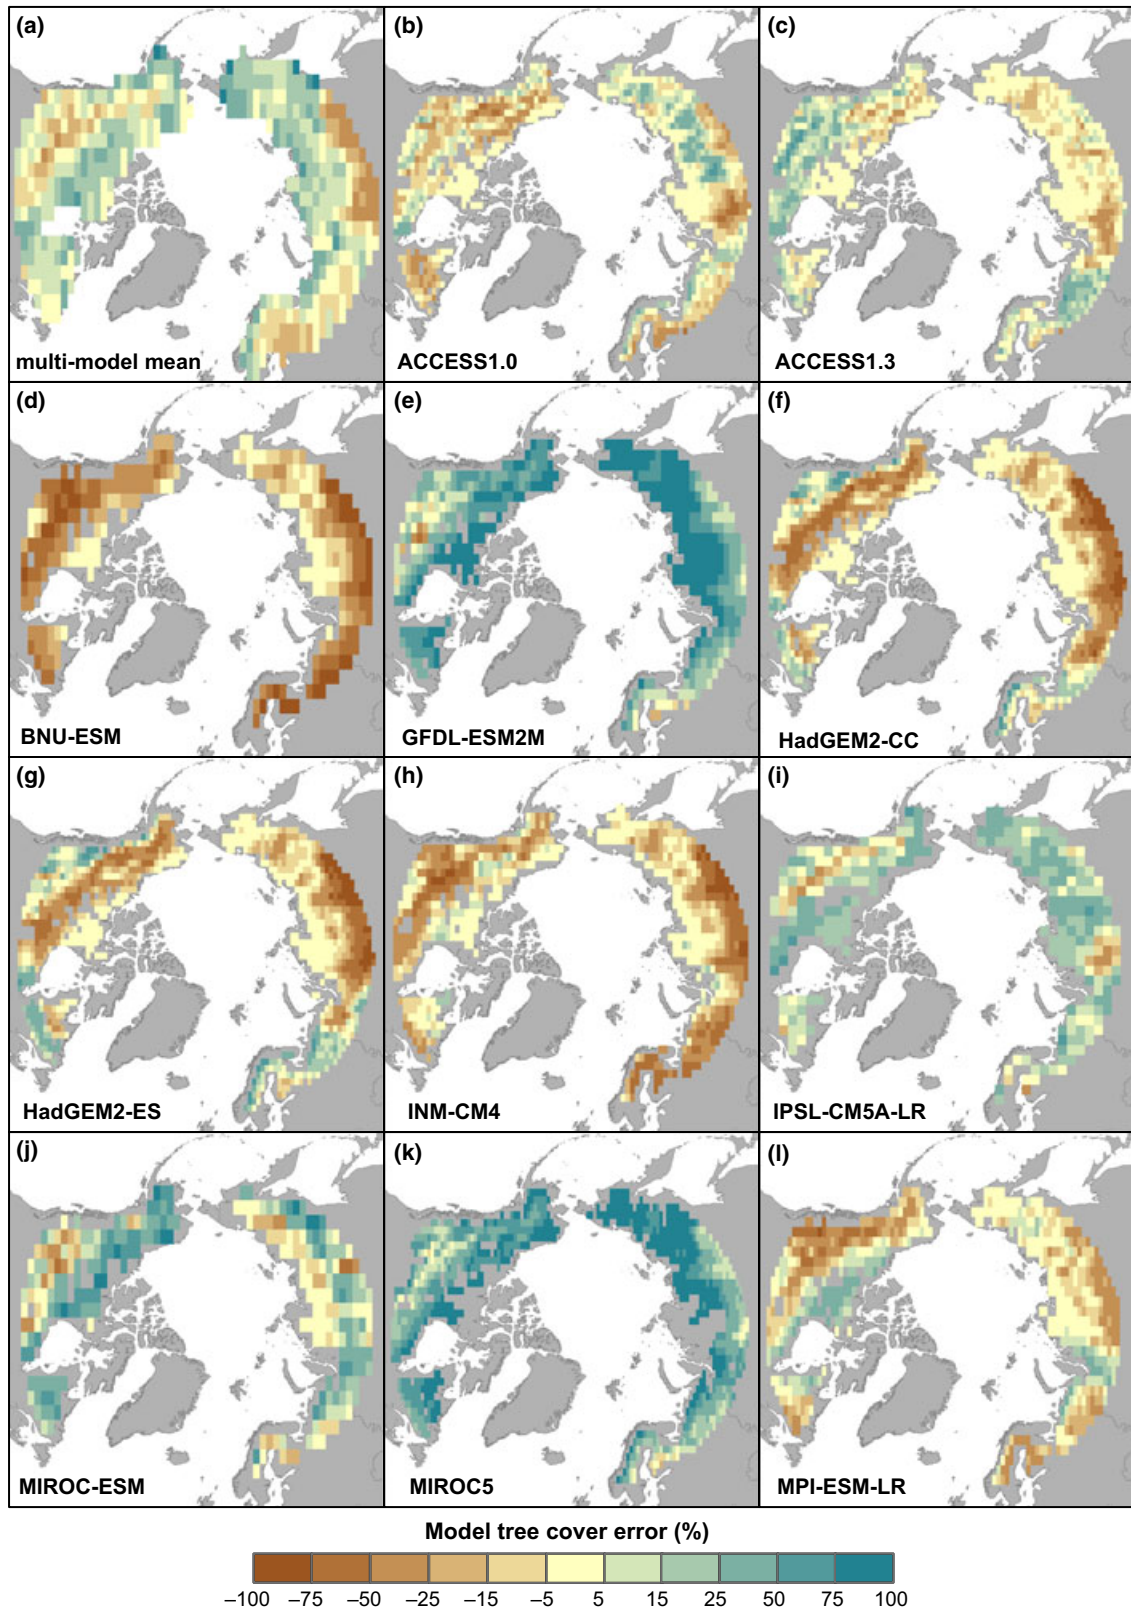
(a)
multi-model mean

(b)
ACCESS1.0

(c)
ACCESS1.3

(d)
BNU-ESM

(e)
GFDL-ESM2M

(f)
HadGEM2-CC

(g)
HadGEM2-ES

(h)
INM-CM4

(i)
IPSL-CM5A-LR

(j)
MIROC-ESM

(k)
MIROC5

(l)
MPI-ESM-LR

Model tree cover error (%)

−100 −75 −50 −25 −15 −5 5 15 25 50 75 100